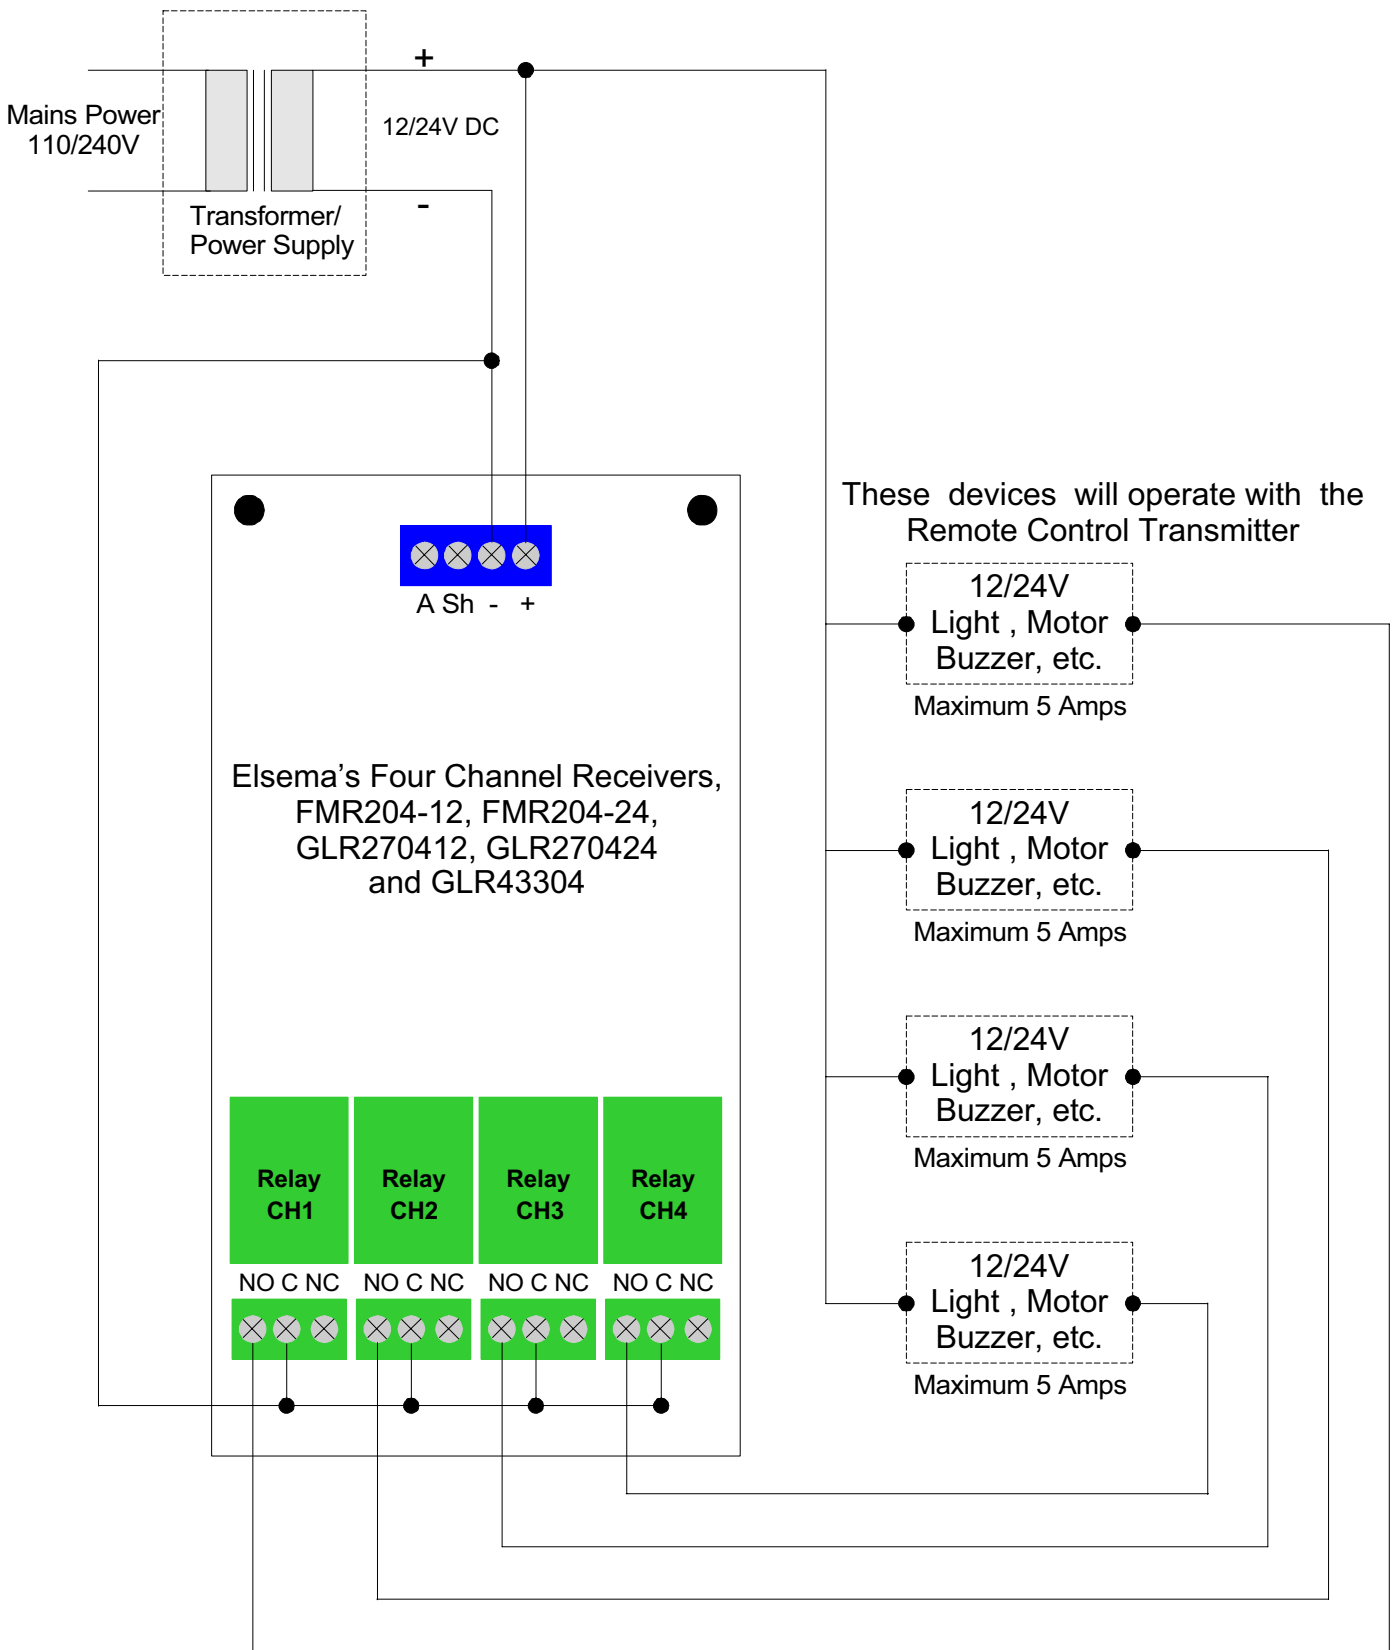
Mains Power 110/240V

Transformer/ Power Supply

+

12/24V DC

-

These devices will operate with the Remote Control Transmitter

A Sh - +

12/24V Light , Motor Buzzer, etc.

Maximum 5 Amps

Elsema's Four Channel Receivers, FMR204-12, FMR204-24, GLR270412, GLR270424 and GLR43304

12/24V Light , Motor Buzzer, etc.

Maximum 5 Amps

12/24V Light , Motor Buzzer, etc.

Maximum 5 Amps

Relay CH1

Relay CH2

Relay CH3

Relay CH4

NO C NC

NO C NC

NO C NC

NO C NC

12/24V Light , Motor Buzzer, etc.

Maximum 5 Amps